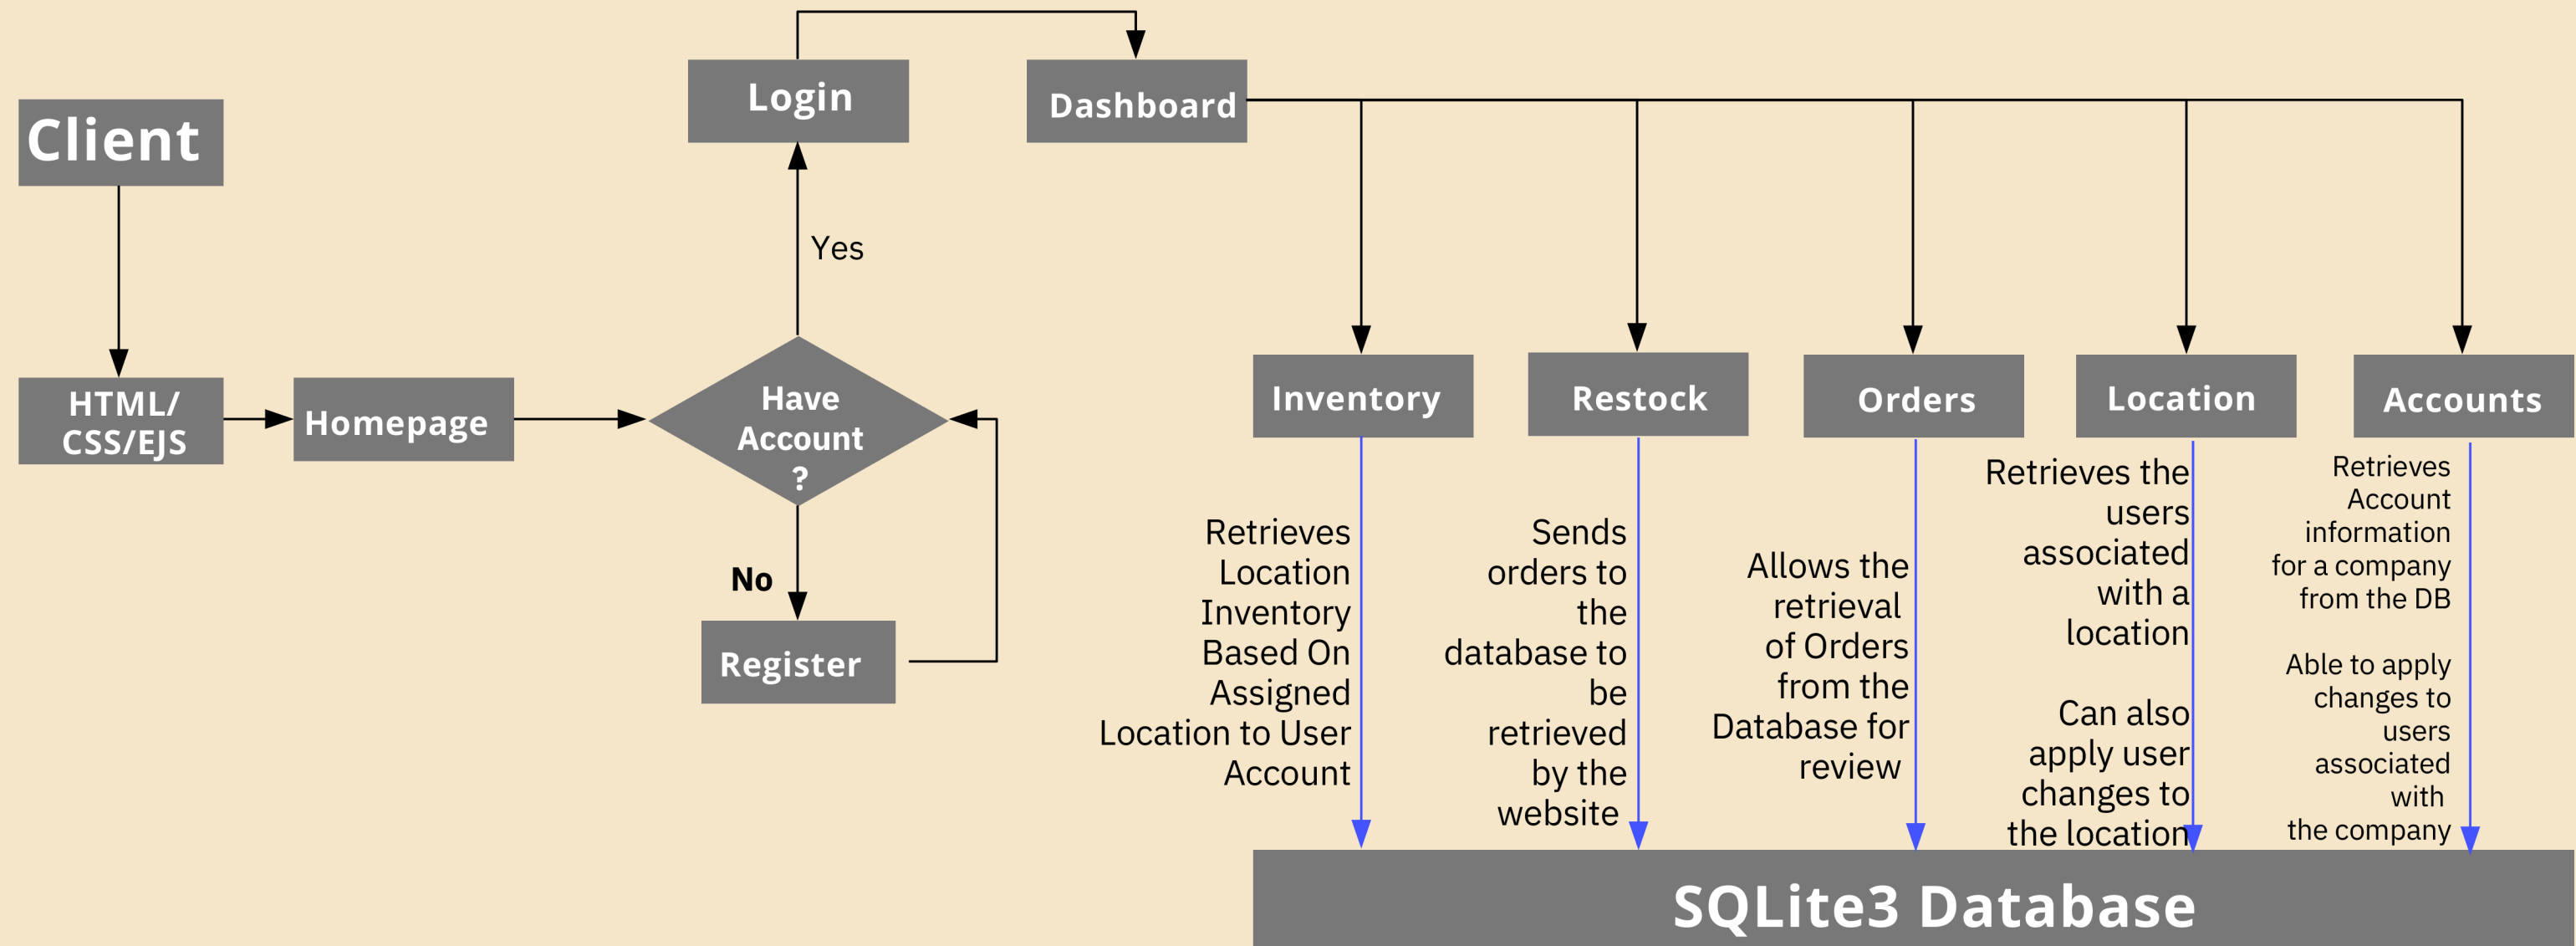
Client

HTML/ CSS/EJS

Homepage

Have Account ?

Yes

No

Login

Register

Dashboard

Inventory

Restock

Orders

Location

Accounts

Retrieves Location Inventory Based On Assigned Location to User Account

Sends orders to the database to be retrieved by the website

Allows the retrieval of Orders from the Database for review

Retrieves the users associated with a location

Can also apply user changes to the location

Retrieves Account information for a company from the DB

Able to apply changes to users associated with the company

SQLite3 Database